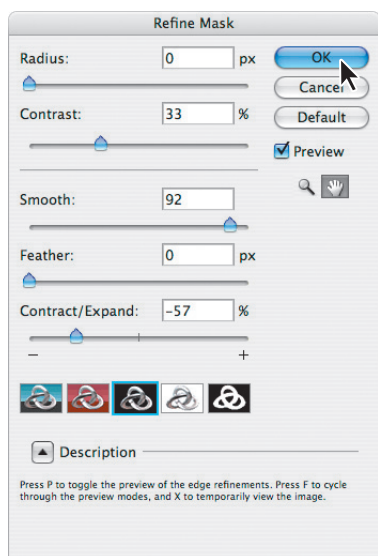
Refine Mask

Radius: 0 px

Contrast: 33 %

Smooth: 92

Feather: 0 px

Contract/Expand: -57 %

–

+

OK

Cancel

Default

Preview

Description

Press P to toggle the preview of the edge refinements. Press F to cycle through the preview modes, and X to temporarily view the image.